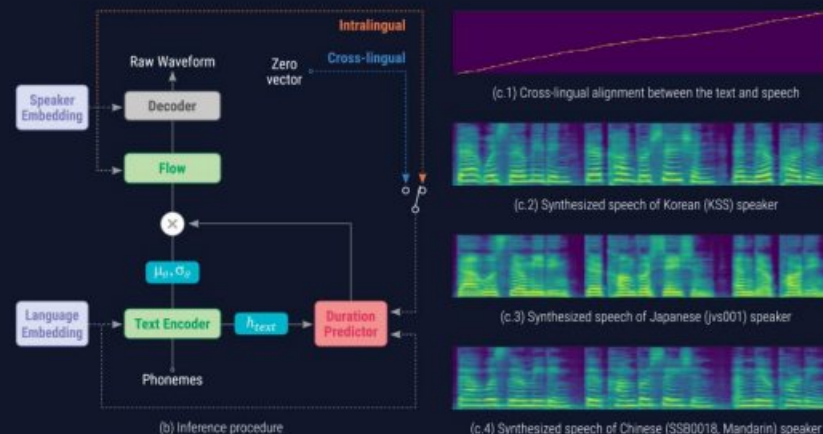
Intralingual

Raw Waveform

Zero vector

Cross-lingual

Speaker Embedding

Decoder

Flow

$\mu_\theta, \sigma_\theta$

Language Embedding

Text Encoder

$h_{text}$

Duration Predictor

Phonemes

(b) Inference procedure

(c.1) Cross-lingual alignment between the text and speech

(c.2) Synthesized speech of Korean (KSS) speaker

(c.3) Synthesized speech of Japanese (jvs001) speaker

(c.4) Synthesized speech of Chinese (SSB0018, Mandarin) speaker